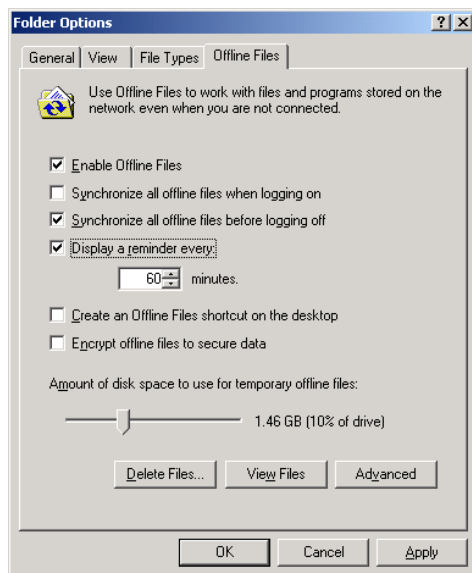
Folder Options

?
X

General
View
File Types
Offline Files

Use Offline Files to work with files and programs stored on the network even when you are not connected.

Enable Offline Files

Synchronize all offline files when logging on

Synchronize all offline files before logging off

Display a reminder every:

60 minutes.

Create an Offline Files shortcut on the desktop

Encrypt offline files to secure data

Amount of disk space to use for temporary offline files:

1.46 GB (10% of drive)

Delete Files...
View Files
Advanced

OK
Cancel
Apply